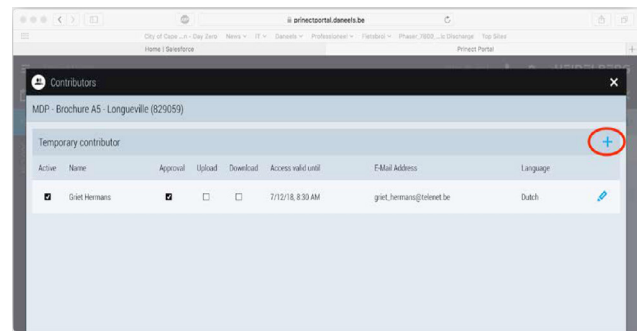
prinectportal.daneels.be

City of Cape ...n - Day Zero News IT Daneels Professioneel Fietsbid Phaser 7800...s Discharge Top Sites

Home | Salesforce

Prinect Portal

Contributors

MDP - Brochure A5 - Longueville (829059)

Temporary contributor

| Active | Name | Approval | Upload | Download | Access valid until | E-Mail Address | Language |
|---|---|---|---|---|---|---|---|
| ☑ | Griet Hermans | ☑ | ☐ | ☐ | 7/12/18, 8:30 AM | griet_hermans@telenet.be | Dutch |